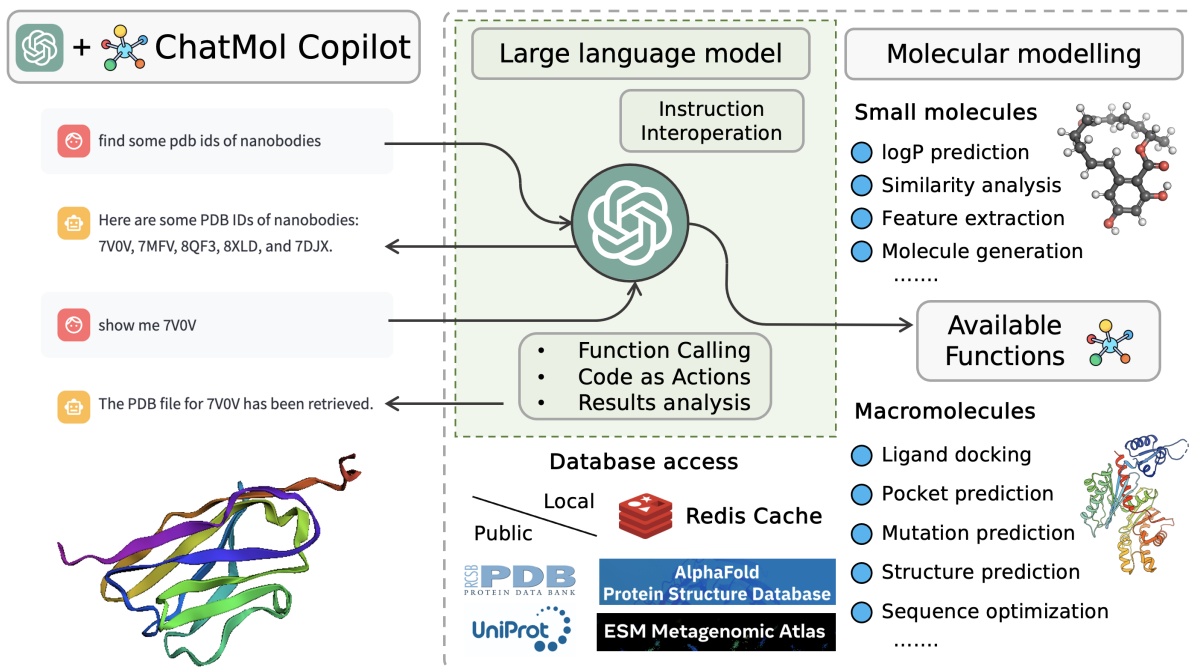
+ ChatMol Copilot

find some pdb ids of nanobodies

Here are some PDB IDs of nanobodies: 7V0V, 7MFV, 8QF3, 8XLD, and 7DJX.

show me 7V0V

The PDB file for 7V0V has been retrieved.

Large language model

Instruction Interoperation

- Function Calling
- Code as Actions
- Results analysis

Database access

Local

Public

Redis Cache

RCSB PDB PROTEIN DATA BANK

AlphaFold Protein Structure Database

UniProt

ESM Metagenomic Atlas

Molecular modelling

Small molecules

logP prediction
Similarity analysis
Feature extraction
Molecule generation
.......

Available Functions

Macromolecules

Ligand docking
Pocket prediction
Mutation prediction
Structure prediction
Sequence optimization
.......